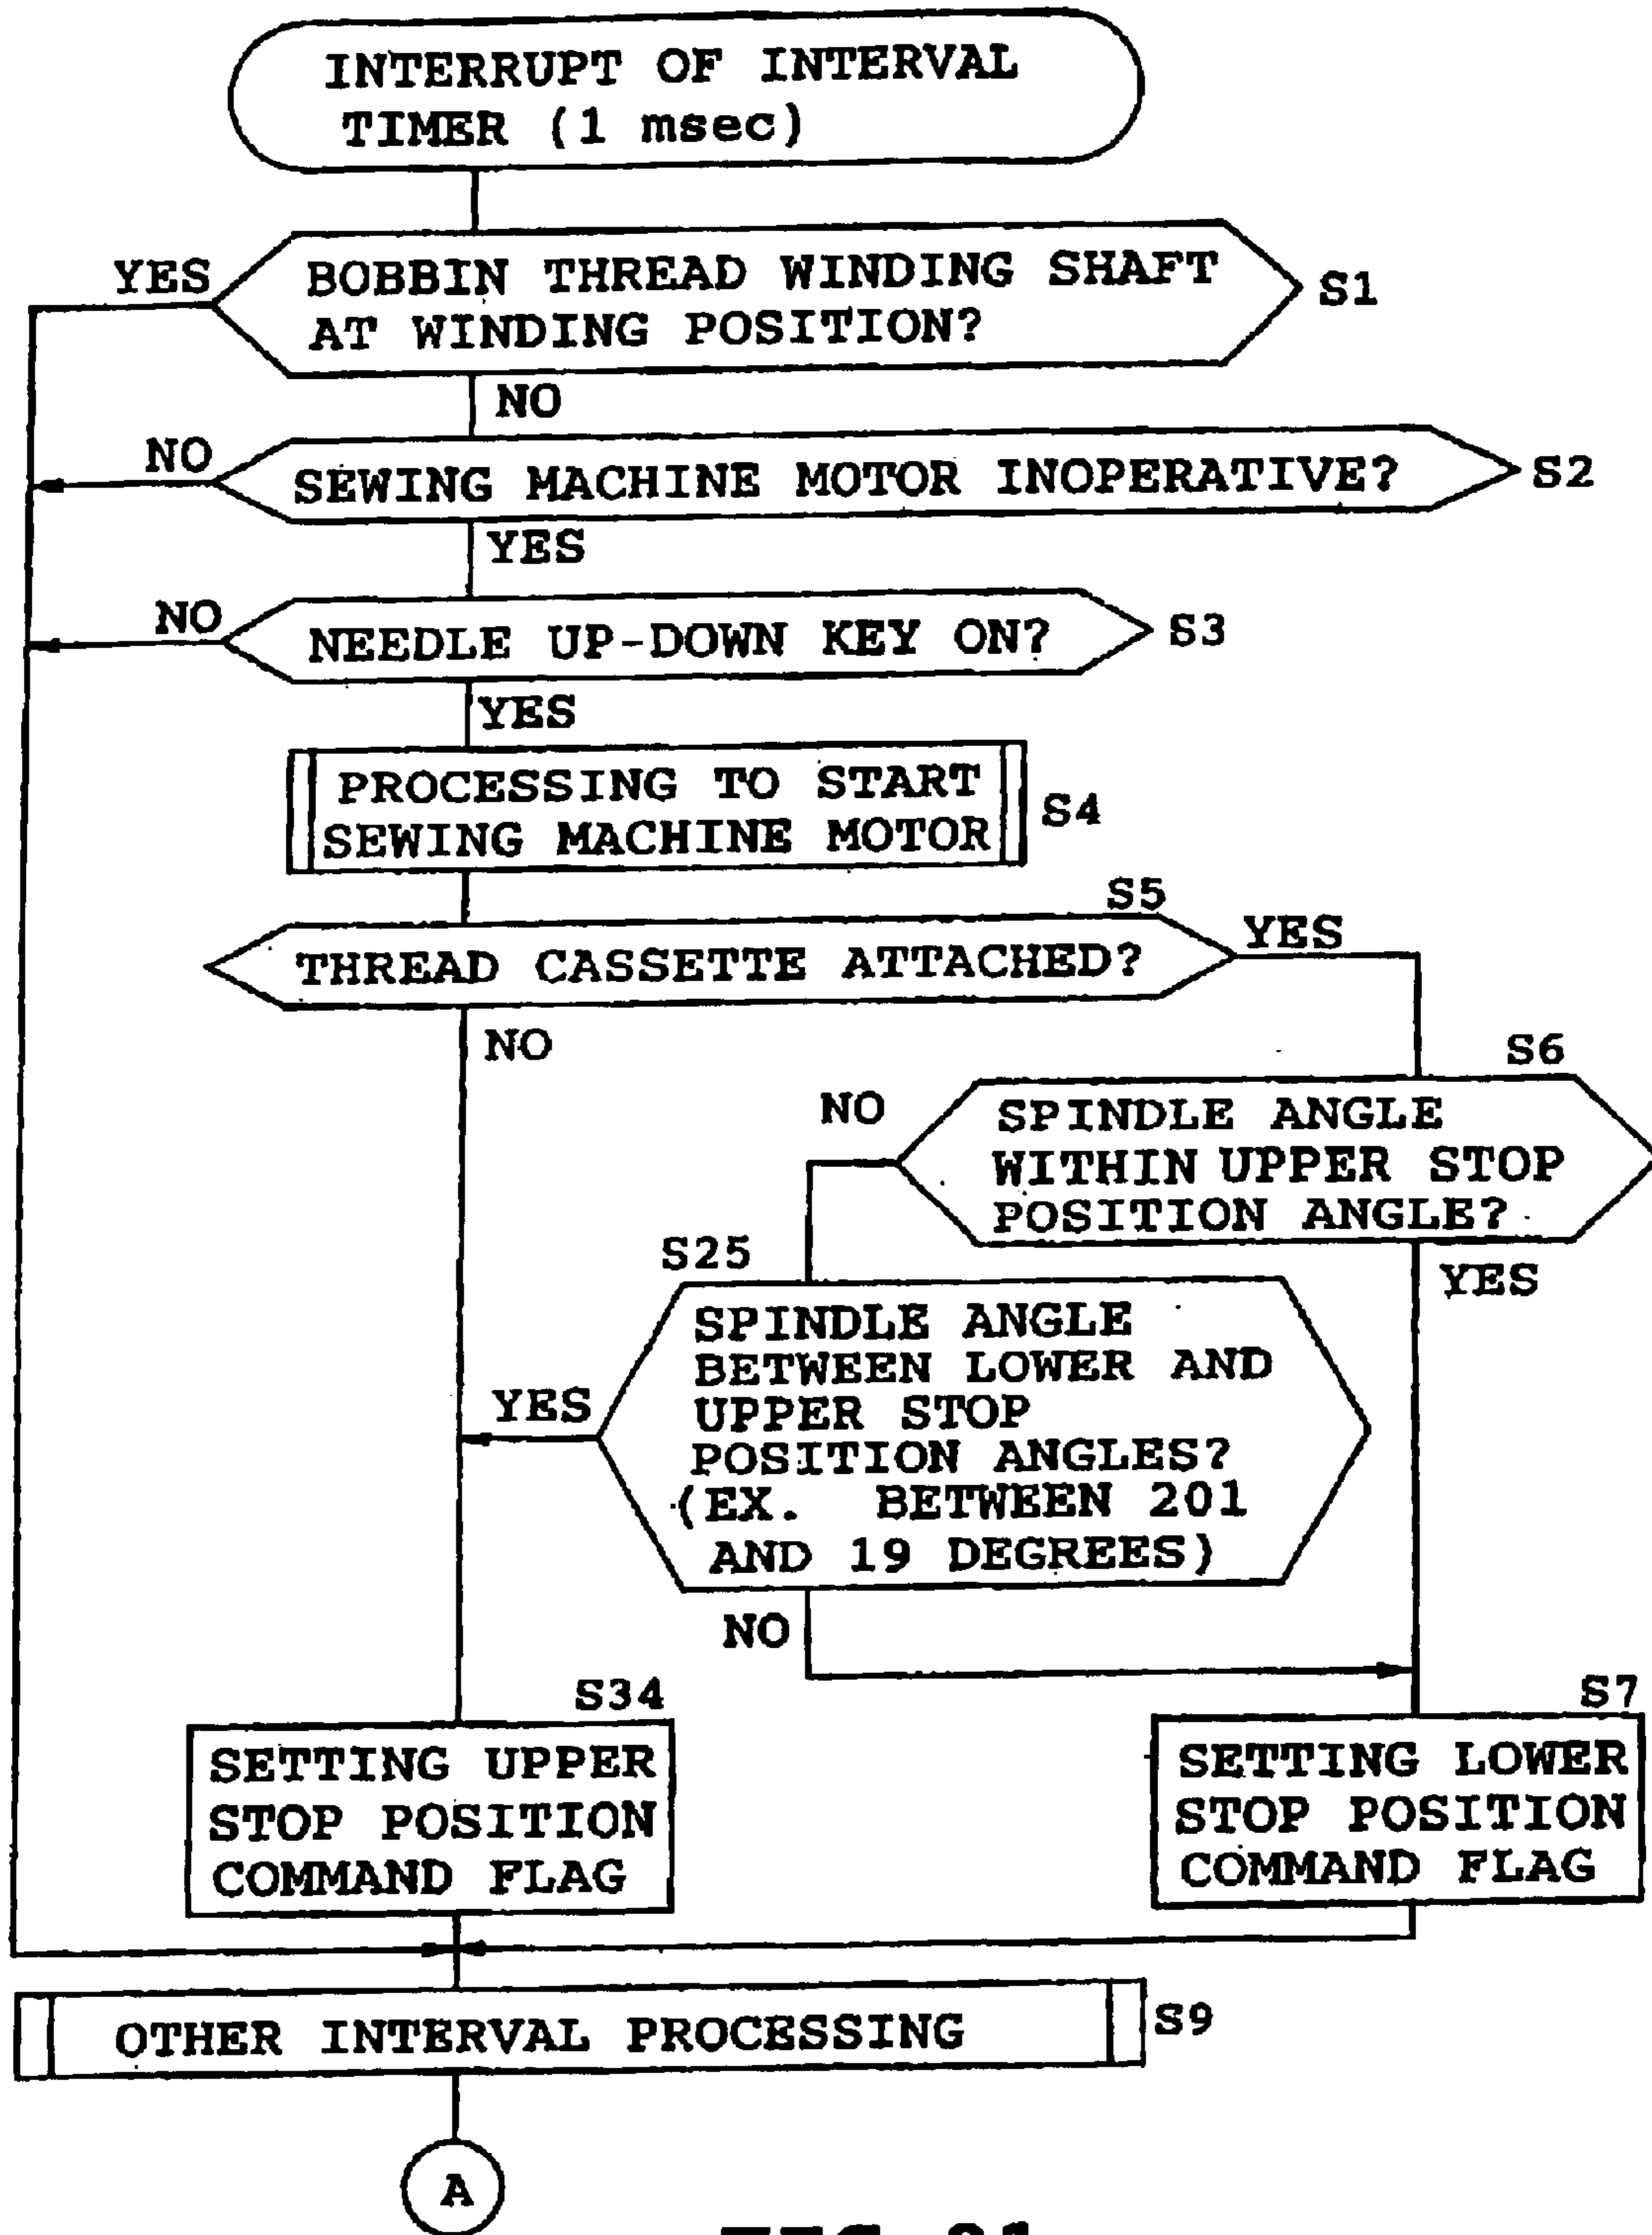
INTERRUPT OF INTERVAL TIMER (1 msec)

YES

BOBBIN THREAD WINDING SHAFT AT WINDING POSITION?

S1

NO

NO

SEWING MACHINE MOTOR INOPERATIVE?

S2

YES

NO

NEEDLE UP-DOWN KEY ON?

S3

YES

PROCESSING TO START SEWING MACHINE MOTOR

S4

S5

THREAD CASSETTE ATTACHED?

YES

NO

S6

NO

SPINDLE ANGLE WITHIN UPPER STOP POSITION ANGLE?

S25

YES

SPINDLE ANGLE BETWEEN LOWER AND UPPER STOP POSITION ANGLES? (EX. BETWEEN 201 AND 19 DEGREES)

YES

NO

S34

SETTING UPPER STOP POSITION COMMAND FLAG

S7

SETTING LOWER STOP POSITION COMMAND FLAG

OTHER INTERVAL PROCESSING

S9

A

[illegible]